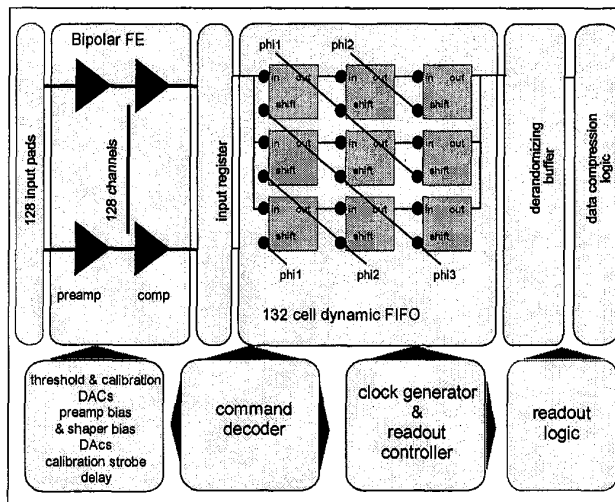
128 input pads

Bipolar FE

128 channels

preamp

comp

input register

phi1

phi2

in out shift

in out shift

in out shift

in out shift

in out shift

in out shift

in out shift

in out shift

in out shift

phi1

phi2

phi3

132 cell dynamic FIFO

derandomizing buffer

data compression logic

threshold & calibration DACs preamp bias & shaper bias DACs calibration strobe delay

command decoder

clock generator & readout controller

readout logic